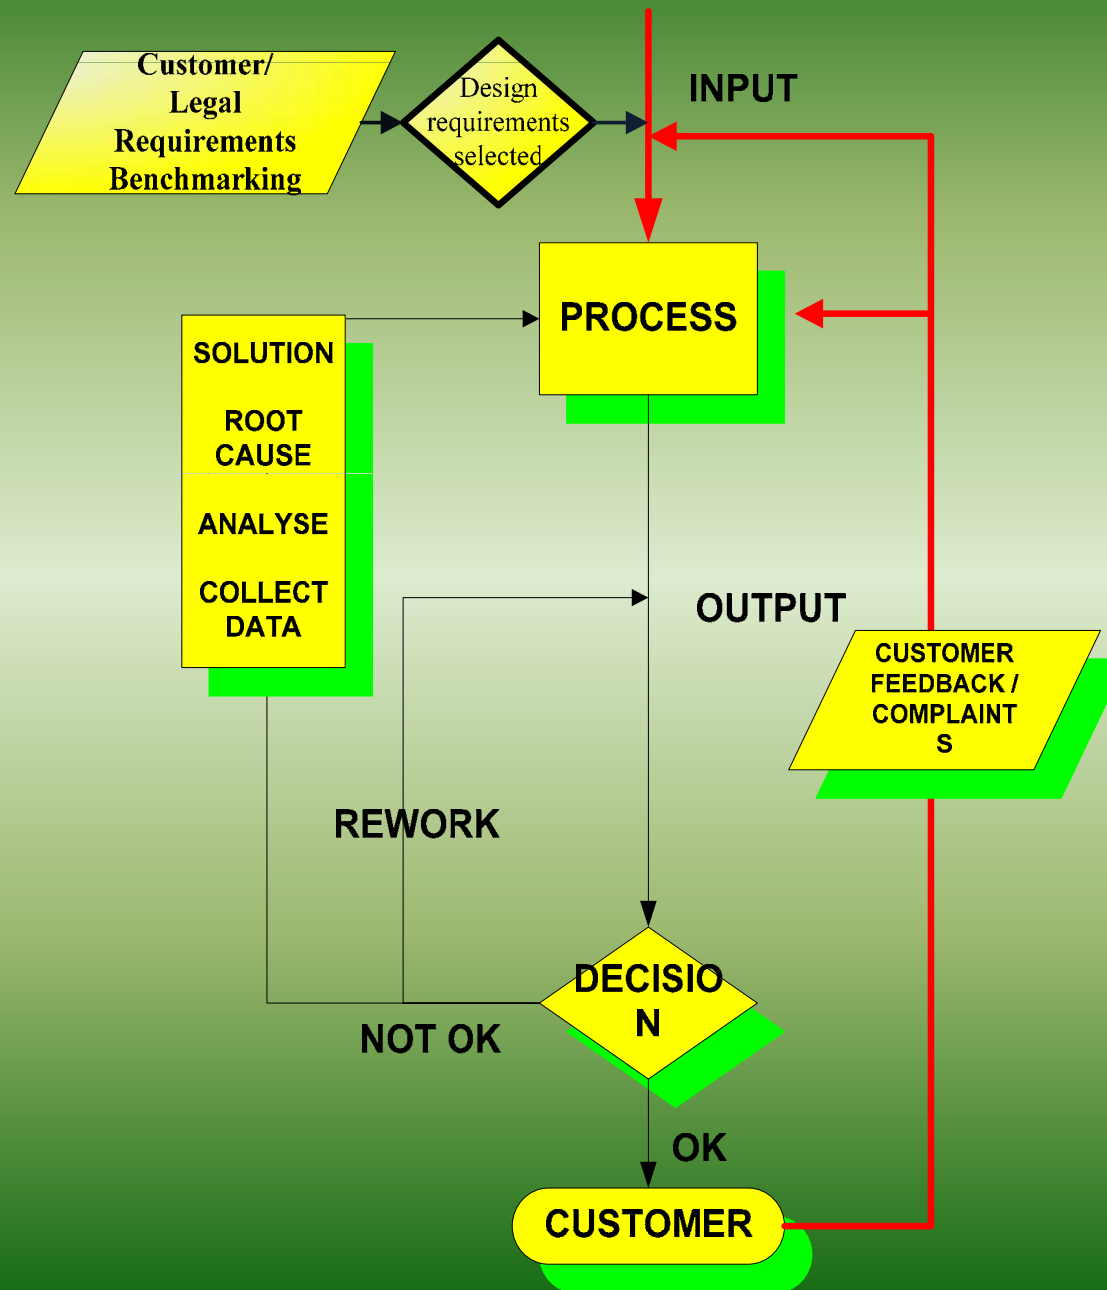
Customer/ Legal Requirements Benchmarking

Design requirements selected

INPUT

PROCESS

SOLUTION

ROOT CAUSE

ANALYSE

COLLECT DATA

OUTPUT

CUSTOMER FEEDBACK / COMPLAINT S

REWORK

DECISIO N

NOT OK

OK

CUSTOMER